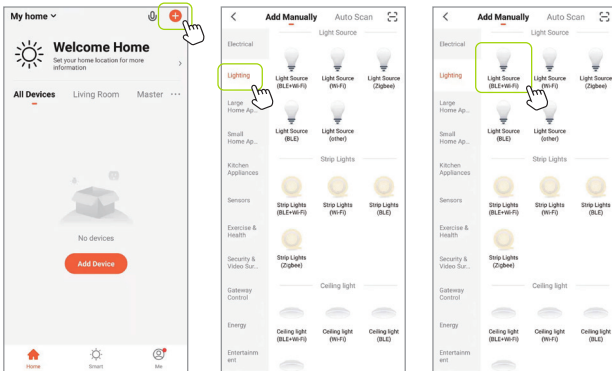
My home

Welcome Home

Set your home location for more information

All Devices Living Room Master ···

No devices

Add Device

Home Smart Me

Add Manually Auto Scan

Electrical

Lighting

Large Home Ap...

Small Home Ap...

Kitchen Appliances

Sensors

Exercise & Health

Security & Video Sur...

Gateway Control

Energy

Entertainment

Light Source

Light Source (BLE+Wi-Fi)

Light Source (Wi-Fi)

Light Source (Zigbee)

Light Source (BLE)

Light Source (other)

Strip Lights

Strip Lights (BLE+Wi-Fi)

Strip Lights (Wi-Fi)

Strip Lights (BLE)

Strip Lights (Zigbee)

Ceiling light

Ceiling light (BLE+Wi-Fi)

Ceiling light (Wi-Fi)

Ceiling light (BLE)

Add Manually Auto Scan

Electrical

Lighting

Large Home Ap...

Small Home Ap...

Kitchen Appliances

Sensors

Exercise & Health

Security & Video Sur...

Gateway Control

Energy

Entertainment

Light Source

Light Source (BLE+Wi-Fi)

Light Source (Wi-Fi)

Light Source (Zigbee)

Light Source (BLE)

Light Source (other)

Strip Lights

Strip Lights (BLE+Wi-Fi)

Strip Lights (Wi-Fi)

Strip Lights (BLE)

Strip Lights (Zigbee)

Ceiling light

Ceiling light (BLE+Wi-Fi)

Ceiling light (Wi-Fi)

Ceiling light (BLE)